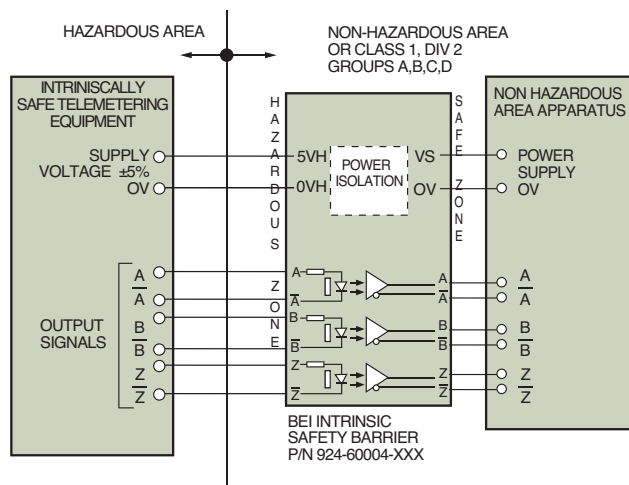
HAZARDOUS AREA

NON-HAZARDOUS AREA OR CLASS 1, DIV 2 GROUPS A,B,C,D

INTRINISCALLY SAFE TELEMETERING EQUIPMENT

SUPPLY VOLTAGE ±5%
OV

OUTPUT SIGNALS

A
$\overline{A}$
B
$\overline{B}$
Z
$\overline{Z}$

H A Z A R D O U S

Z O N E

5VH
0VH

POWER ISOLATION

VS
OV

S A F E

Z O N E

A
$\overline{A}$
B
$\overline{B}$
Z
$\overline{Z}$

A
$\overline{A}$
B
$\overline{B}$
Z
$\overline{Z}$

NON HAZARDOUS AREA APPARATUS

POWER SUPPLY
OV

A
$\overline{A}$
B
$\overline{B}$
Z
$\overline{Z}$

BEI INTRINSIC SAFETY BARRIER P/N 924-60004-XXX